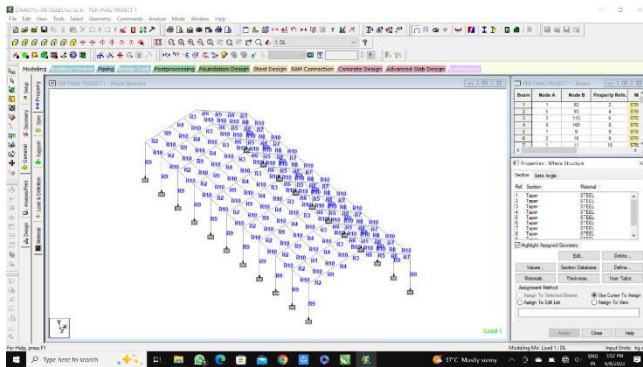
STAAD.Pro V8i (SELECTseries 6) - PEB FINAL PROJECT 1
File Edit View Tools Select Geometry Commands Analyze Mode Window Help

Modeling Piping Postprocessing Foundation Design Steel Design RAM Connection Concrete Design Advanced Slab Design

PEB FINAL PROJECT 1 - Whole Structure

R1 R2 R3 R4 R5 R6 R7 R8 R9 R10

Load 1

PEB FINAL PROJECT 1 - Beams

| Beam | Node A | Node B | Property Refs. | M |
|---|---|---|---|---|
| 1 | 1 | 80 | 2 | STE |
| 2 | 2 | 93 | 4 | STE |
| 3 | 3 | 115 | 6 | STE |
| 4 | 5 | 105 | 8 | STE |
| 5 | 6 | 1 | 1 | STE |
| 6 | 7 | 18 | 9 | STE |
| 7 | 8 | 11 | 10 | STE |

Properties - Whole Structure

Section Beta Angle

| Ref | Section | Material |
|---|---|---|
| 1 | Taper | STEEL |
| 2 | Taper | STEEL |
| 3 | Taper | STEEL |
| 4 | Taper | STEEL |
| 5 | Taper | STEEL |
| 6 | Taper | STEEL |
| 7 | Taper | STEEL |
| 8 | Taper | STEEL |
| 9 | Taper | STEEL |

Highlight Assigned Geometry

Edit... Delete...
Values... Section Database Define...
Materials... Thickness... User Table...

Assignment Method
Assign To Selected Beams
Assign To Edit List
Use Cursor To Assign
Assign To View

Assign Close Help

For Help, press F1
Modeling Mo Load 1 : DL Input Units: kip

Type here to search
37°C Mostly sunny ENG IN 3:52 PM 6/8/2023